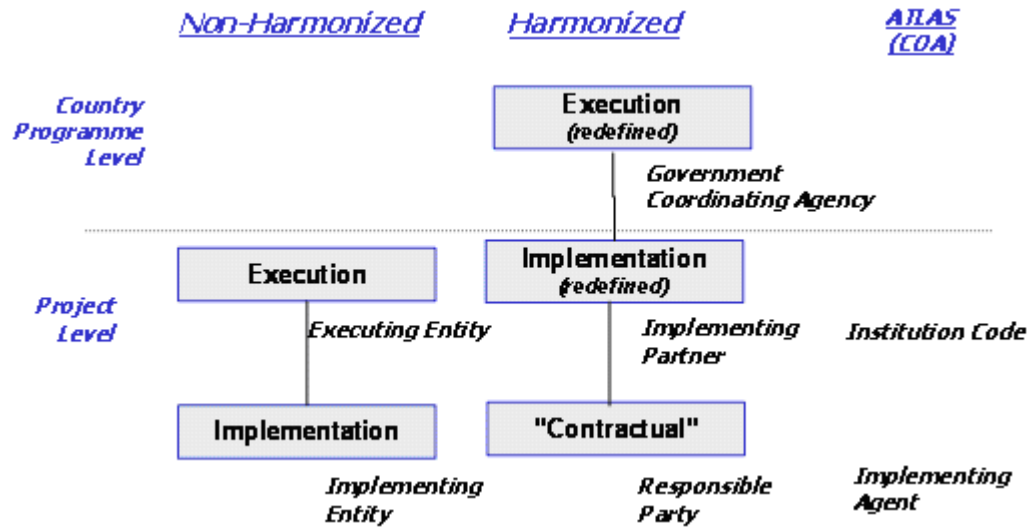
Non-Harmonized

Harmonized

ATLAS (COA)

Country Programme Level

Execution (redefined)

Government Coordinating Agency

Project Level

Execution

Executing Entity

Implementation (redefined)

Implementing Partner

Institution Code

Implementation

"Contractual"

Implementing Entity

Responsible Party

Implementing Agent